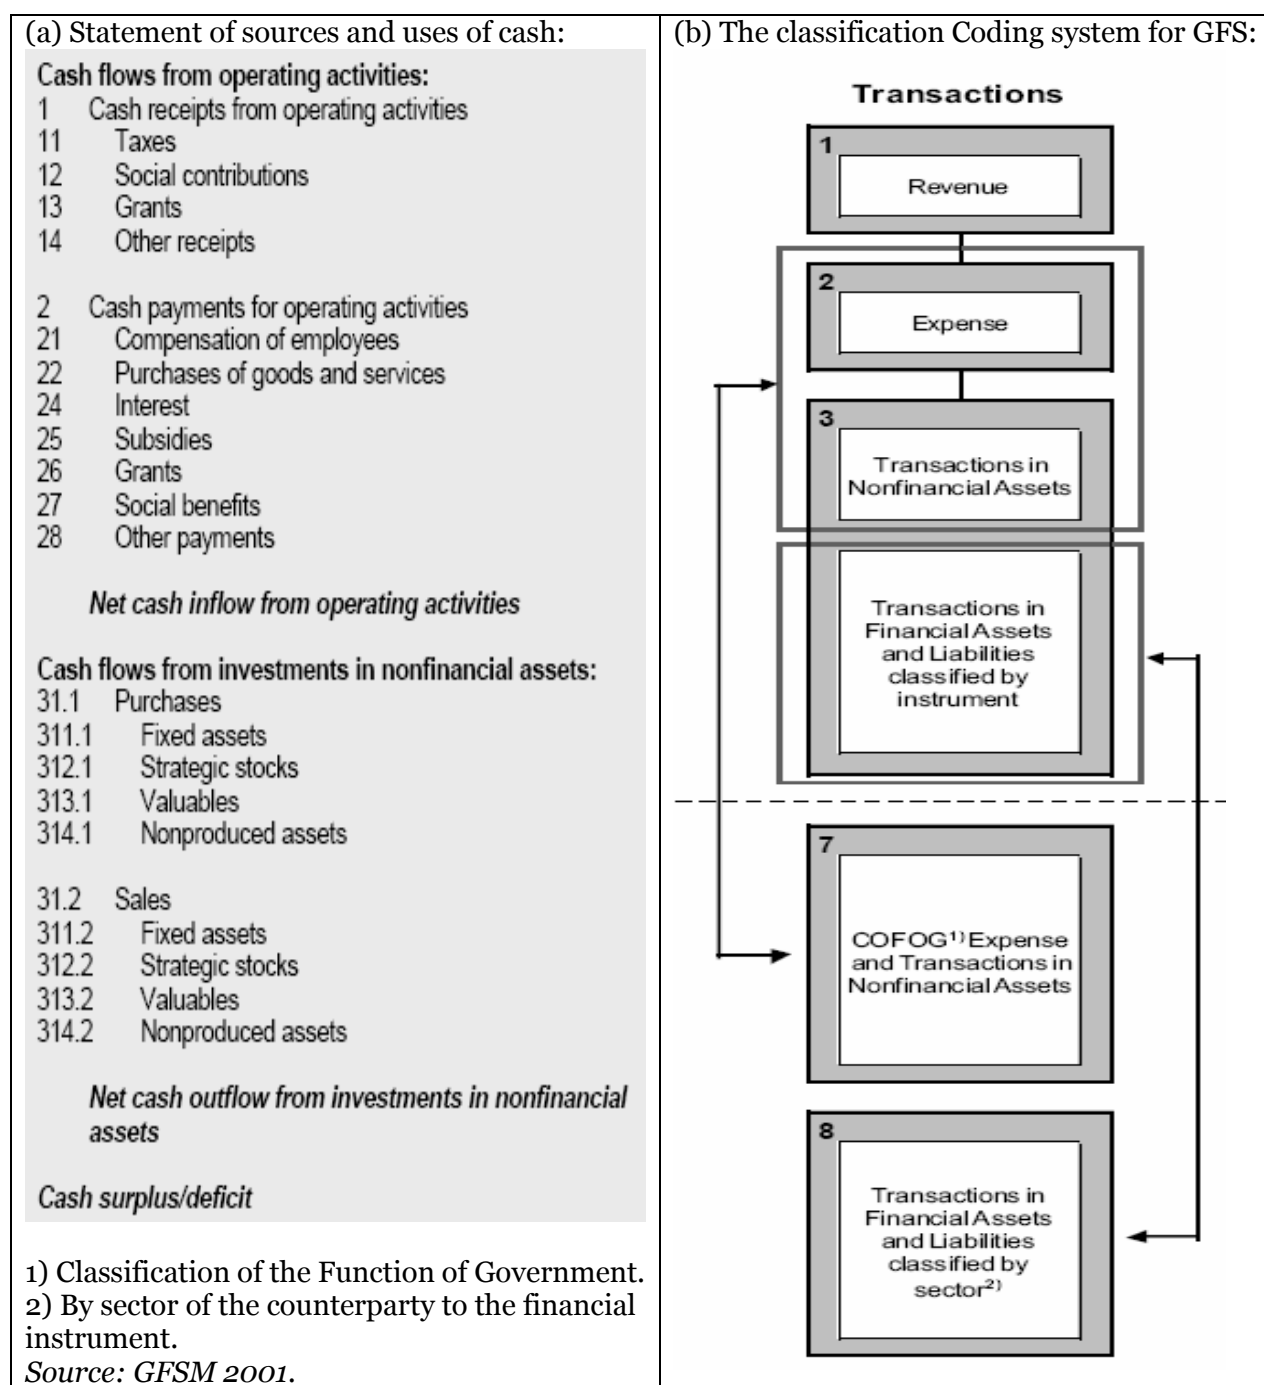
(a) Statement of sources and uses of cash:

Cash flows from operating activities:
1 Cash receipts from operating activities
11 Taxes
12 Social contributions
13 Grants
14 Other receipts

2 Cash payments for operating activities
21 Compensation of employees
22 Purchases of goods and services
24 Interest
25 Subsidies
26 Grants
27 Social benefits
28 Other payments

*Net cash inflow from operating activities*

Cash flows from investments in nonfinancial assets:
31.1 Purchases
311.1 Fixed assets
312.1 Strategic stocks
313.1 Valuables
314.1 Nonproduced assets

31.2 Sales
311.2 Fixed assets
312.2 Strategic stocks
313.2 Valuables
314.2 Nonproduced assets

*Net cash outflow from investments in nonfinancial assets*

*Cash surplus/deficit*

1) Classification of the Function of Government.
2) By sector of the counterparty to the financial instrument.
*Source: GFSM 2001.*

(b) The classification Coding system for GFS:

Transactions

1
Revenue

2
Expense

3
Transactions in Nonfinancial Assets

Transactions in Financial Assets and Liabilities classified by instrument

7
COFOG$^{1)}$ Expense and Transactions in Nonfinancial Assets

8
Transactions in Financial Assets and Liabilities classified by sector$^{2)}$